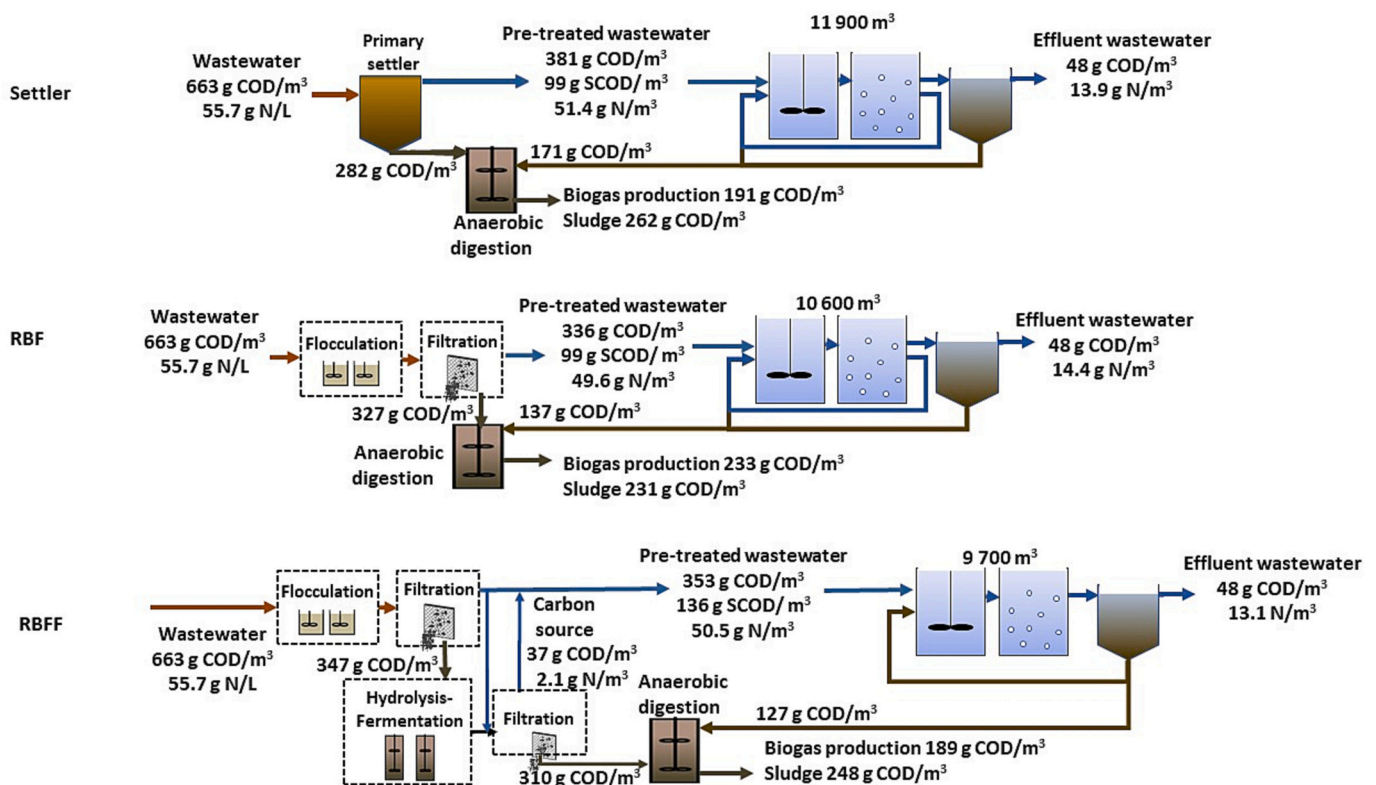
Settler

Wastewater
663 g COD/m$^3$
55.7 g N/L

Primary settler

Pre-treated wastewater
381 g COD/m$^3$
99 g SCOD/ m$^3$
51.4 g N/m$^3$

11 900 m$^3$

Effluent wastewater
48 g COD/m$^3$
13.9 g N/m$^3$

282 g COD/m$^3$

171 g COD/m$^3$

Anaerobic digestion

Biogas production 191 g COD/m$^3$
Sludge 262 g COD/m$^3$

RBF

Wastewater
663 g COD/m$^3$
55.7 g N/L

Flocculation

Filtration

Pre-treated wastewater
336 g COD/m$^3$
99 g SCOD/ m$^3$
49.6 g N/m$^3$

10 600 m$^3$

Effluent wastewater
48 g COD/m$^3$
14.4 g N/m$^3$

327 g COD/m$^3$

137 g COD/m$^3$

Anaerobic digestion

Biogas production 233 g COD/m$^3$
Sludge 231 g COD/m$^3$

RBFF

Flocculation

Filtration

Wastewater
663 g COD/m$^3$
55.7 g N/L

Carbon source
37 g COD/m$^3$
2.1 g N/m$^3$

Pre-treated wastewater
353 g COD/m$^3$
136 g SCOD/ m$^3$
50.5 g N/m$^3$

9 700 m$^3$

Effluent wastewater
48 g COD/m$^3$
13.1 N/m$^3$

347 g COD/m$^3$

Hydrolysis-Fermentation

Filtration

Anaerobic digestion

127 g COD/m$^3$

Biogas production 189 g COD/m$^3$
Sludge 248 g COD/m$^3$

310 g COD/m$^3$